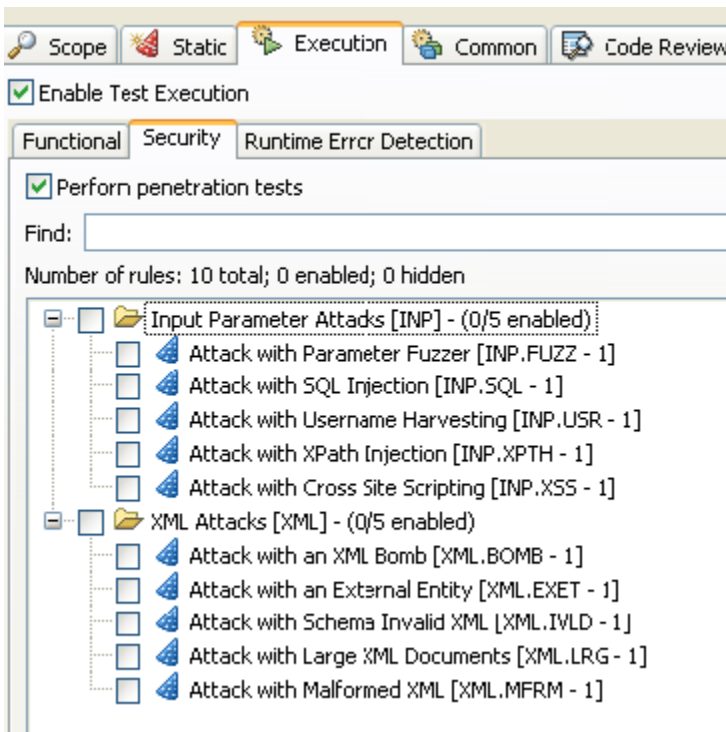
Scope | Static | Execution | Common | Code Review

Enable Test Execution

Functional | Security | Runtime Error Detection

Perform penetration tests

Find:

Number of rules: 10 total; 0 enabled; 0 hidden

Input Parameter Attacks [INP] - (0/5 enabled)
Attack with Parameter Fuzzer [INP.FUZZ - 1]
Attack with SQL Injection [INP.SQL - 1]
Attack with Username Harvesting [INP.USR - 1]
Attack with XPath Injection [INP.XPTH - 1]
Attack with Cross Site Scripting [INP.XSS - 1]
XML Attacks [XML] - (0/5 enabled)
Attack with an XML Bomb [XML.BOMB - 1]
Attack with an External Entity [XML.EXET - 1]
Attack with Schema Invalid XML [XML.IVLD - 1]
Attack with Large XML Documents [XML.LRG - 1]
Attack with Malformed XML [XML.MFRM - 1]